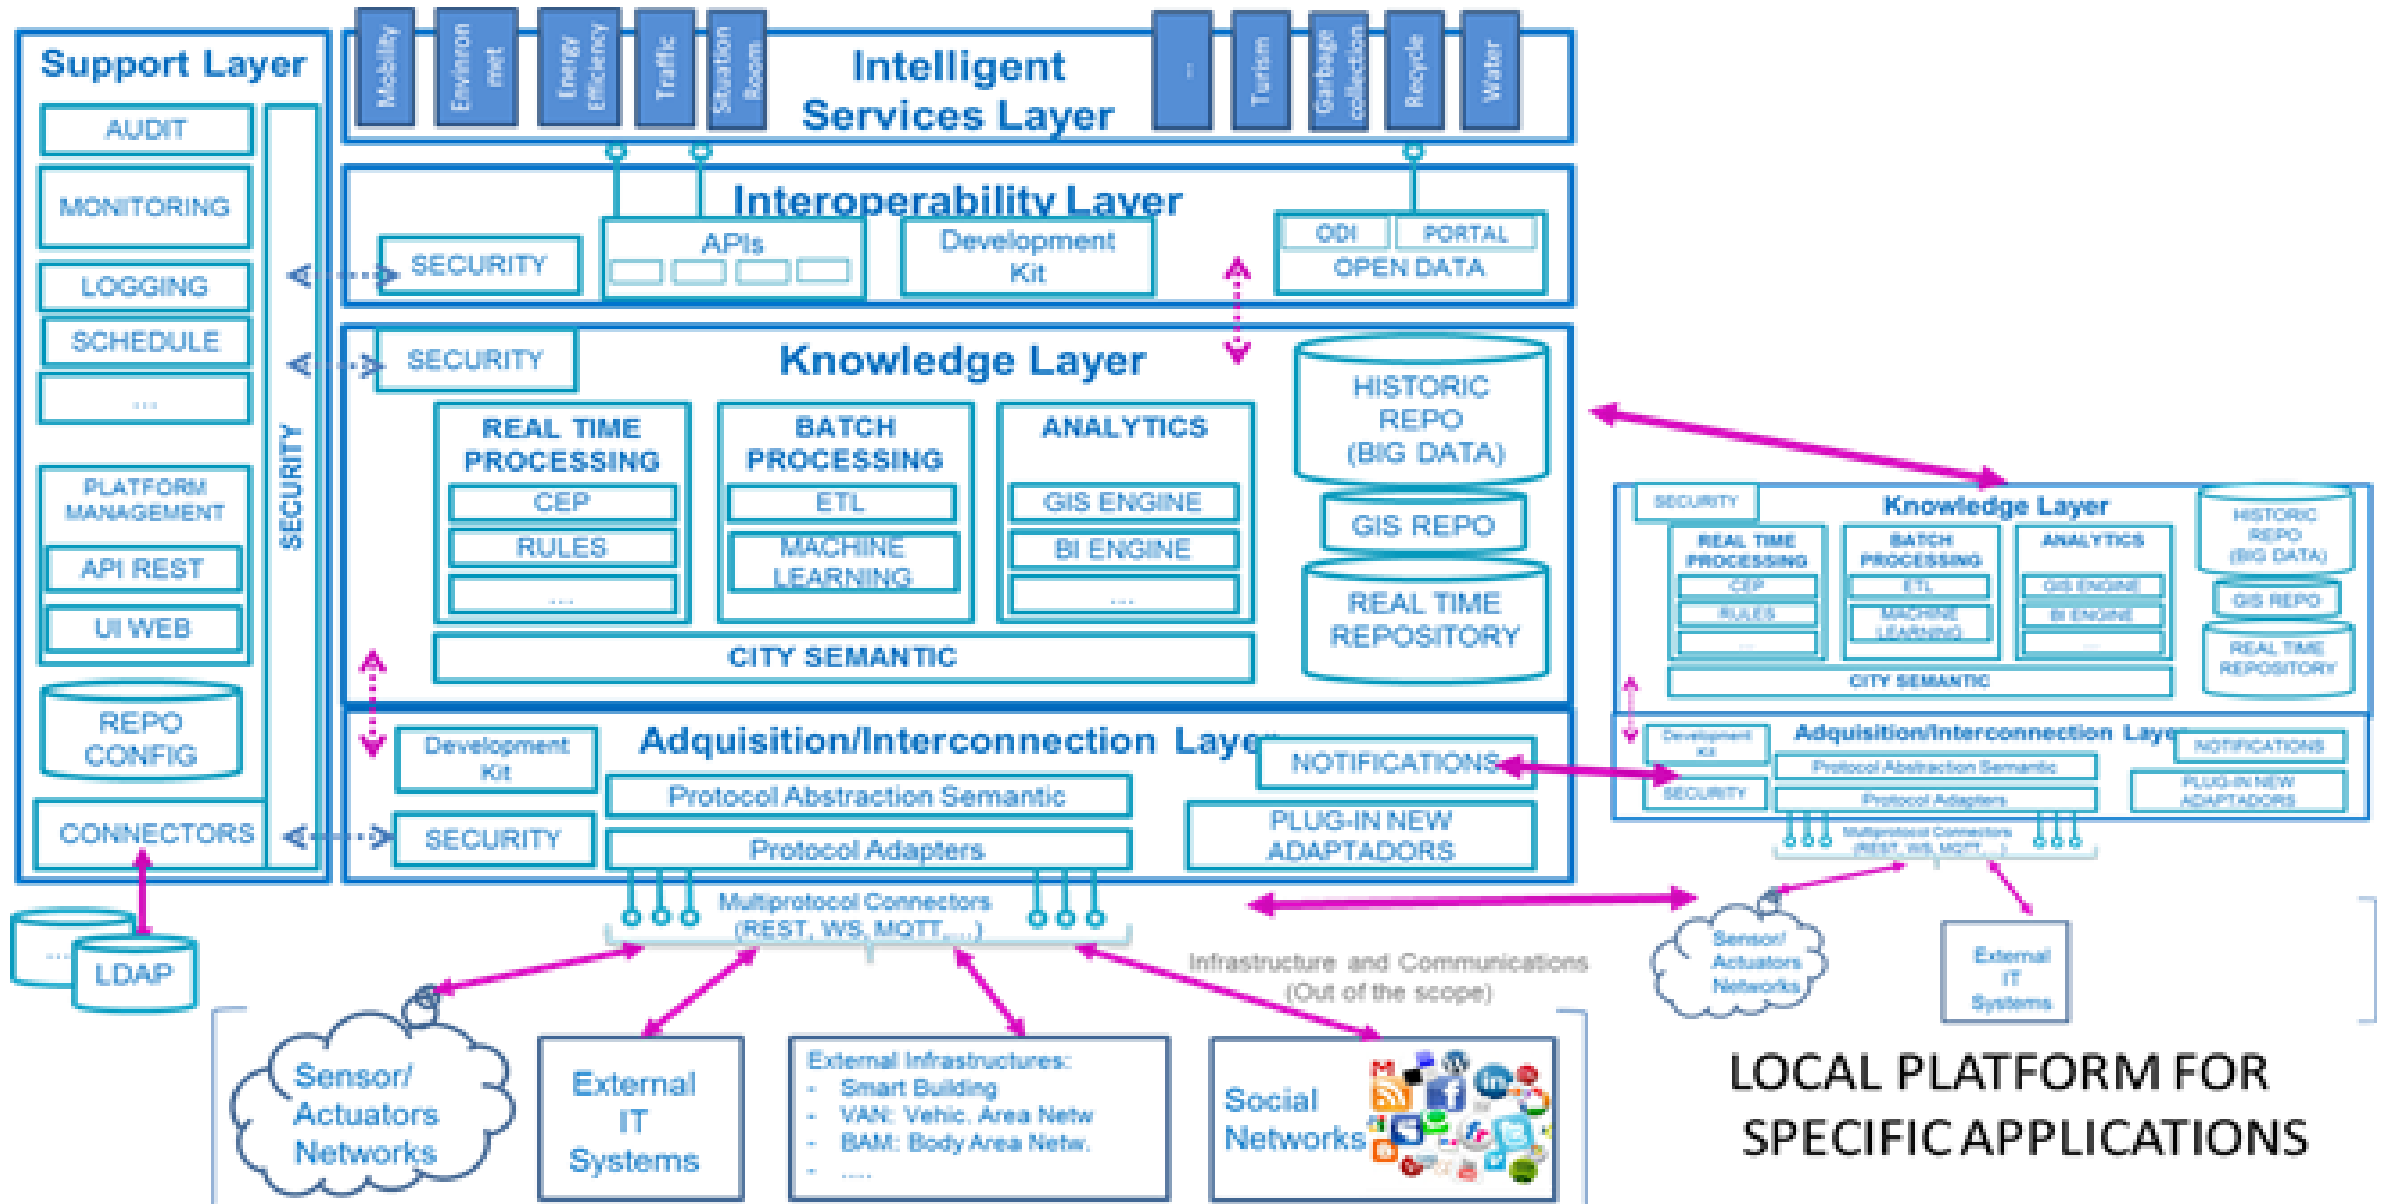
Support Layer

AUDIT

MONITORING

LOGGING

SCHEDULE

...

PLATFORM MANAGEMENT

API REST

UI WEB

REPO CONFIG

CONNECTORS

SECURITY

... LDAP

Mobility | Environment | Energy Efficiency | Traffic | Situation Room | ... | Turism | Garbage collection | Recycle | Water

Intelligent Services Layer

Interoperability Layer

SECURITY

APIs

Development Kit

ODI | PORTAL

OPEN DATA

SECURITY

Knowledge Layer

REAL TIME PROCESSING

CEP

RULES

...

BATCH PROCESSING

ETL

MACHINE LEARNING

ANALYTICS

GIS ENGINE

BI ENGINE

...

CITY SEMANTIC

HISTORIC REPO (BIG DATA)

GIS REPO

REAL TIME REPOSITORY

Adquisition/Interconnection Layer

Development Kit

SECURITY

Protocol Abstraction Semantic

Protocol Adapters

NOTIFICATIONS

PLUG-IN NEW ADAPTADORS

Multiprotocol Connectors (REST, WS, MQTT,...)

Infrastructure and Communications (Out of the scope)

Sensor/ Actuators Networks

External IT Systems

External Infrastructures:
- Smart Building
- VAN: Vehic. Area Netw
- BAM: Body Area Netw.
- .....

Social Networks

SECURITY

Knowledge Layer

REAL TIME PROCESSING

CEP

RULES

...

BATCH PROCESSING

ETL

MACHINE LEARNING

ANALYTICS

GIS ENGINE

BI ENGINE

...

HISTORIC REPO (BIG DATA)

GIS REPO

REAL TIME REPOSITORY

CITY SEMANTIC

Development Kit

Adquisition/Interconnection Layer

NOTIFICATIONS

SECURITY

Protocol Abstraction Semantic

Protocol Adapters

PLUG-IN NEW ADAPTADORS

Multiprotocol Connectors (REST, WS, MQTT,...)

Sensor/ Actuators Networks

External IT Systems

LOCAL PLATFORM FOR SPECIFIC APPLICATIONS